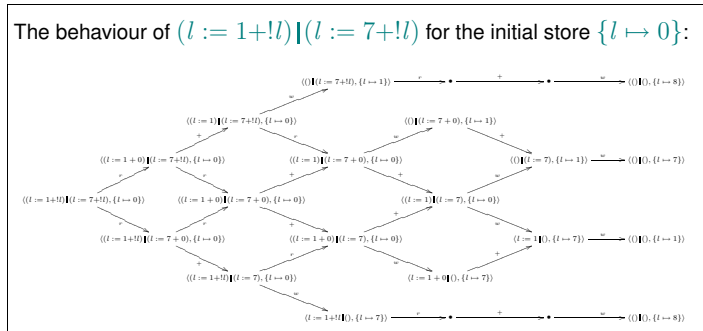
The behaviour of $(l := 1+!l) | (l := 7+!l)$ for the initial store $\{l \mapsto 0\}$:

$\langle () | (l := 7+!l), \{l \mapsto 1\}\rangle$ $r$ $\bullet$ $+$ $\bullet$ $w$ $\langle () | (), \{l \mapsto 8\}\rangle$

$w$

$\langle (l := 1) | (l := 7+!l), \{l \mapsto 0\}\rangle$

$\langle () | (l := 7+0), \{l \mapsto 1\}\rangle$

$+$ $w$ $+$

$\langle (l := 1+0) | (l := 7+!l), \{l \mapsto 0\}\rangle$

$r$ $r$

$\langle (l := 1) | (l := 7+0), \{l \mapsto 0\}\rangle$

$\langle () | (l := 7), \{l \mapsto 1\}\rangle$ $w$ $\langle () | (), \{l \mapsto 7\}\rangle$

$r$ $+$ $+$ $w$

$\langle (l := 1+!l) | (l := 7+!l), \{l \mapsto 0\}\rangle$

$\langle (l := 1+0) | (l := 7+0), \{l \mapsto 0\}\rangle$

$\langle (l := 1) | (l := 7), \{l \mapsto 0\}\rangle$

$r$ $r$ $+$ $+$ $w$

$\langle (l := 1+!l) | (l := 7+0), \{l \mapsto 0\}\rangle$

$\langle (l := 1+0) | (l := 7), \{l \mapsto 0\}\rangle$

$\langle l := 1 | (), \{l \mapsto 7\}\rangle$ $w$ $\langle () | (), \{l \mapsto 1\}\rangle$

$+$ $r$ $w$ $+$

$\langle (l := 1+!l) | (l := 7), \{l \mapsto 0\}\rangle$

$\langle l := 1+0 | (), \{l \mapsto 7\}\rangle$

$w$

$\langle l := 1+!l | (), \{l \mapsto 7\}\rangle$ $r$ $\bullet$ $+$ $\bullet$ $w$ $\langle () | (), \{l \mapsto 8\}\rangle$